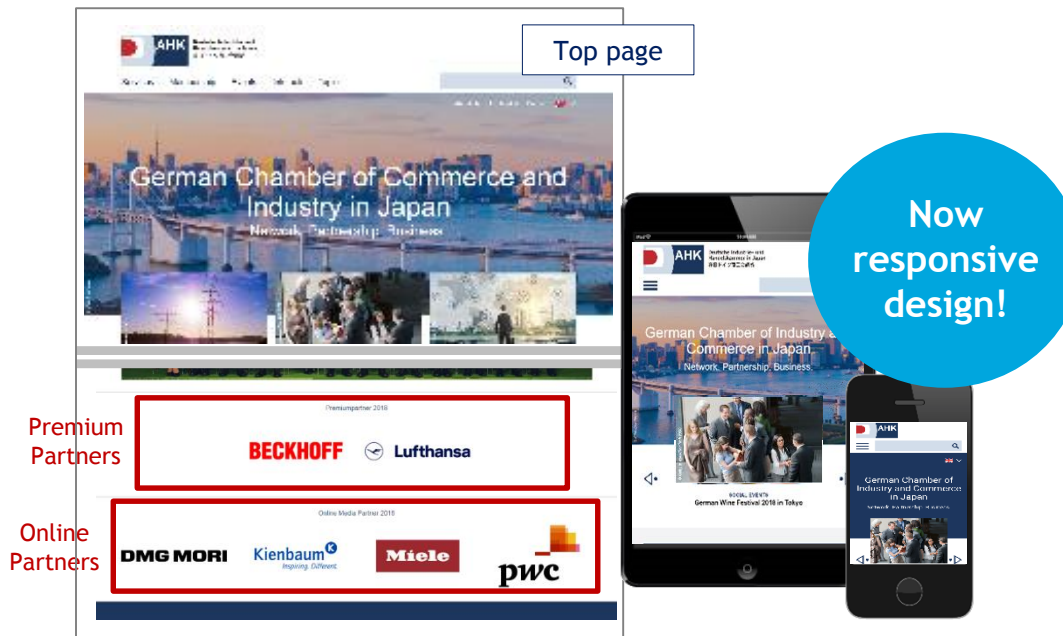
AHK

Top page

German Chamber of Commerce and Industry in Japan

Network. Partnership. Business.

Premiumpartner 2018

Premium Partners

BECKHOFF

Lufthansa

Online Media Partner 2018

Online Partners

DMG MORI

Kienbaum

Inspiring. Different.

Miele

pwc

AHK

Deutsche Industrie- und Handelskammer in Japan

German Chamber of Industry and Commerce in Japan

Network. Partnership. Business.

SOCIAL EVENTS

German Wine Festival 2018 in Tokyo

Now responsive design!

AHK

German Chamber of Industry and Commerce in Japan

Network. Partnership. Business.